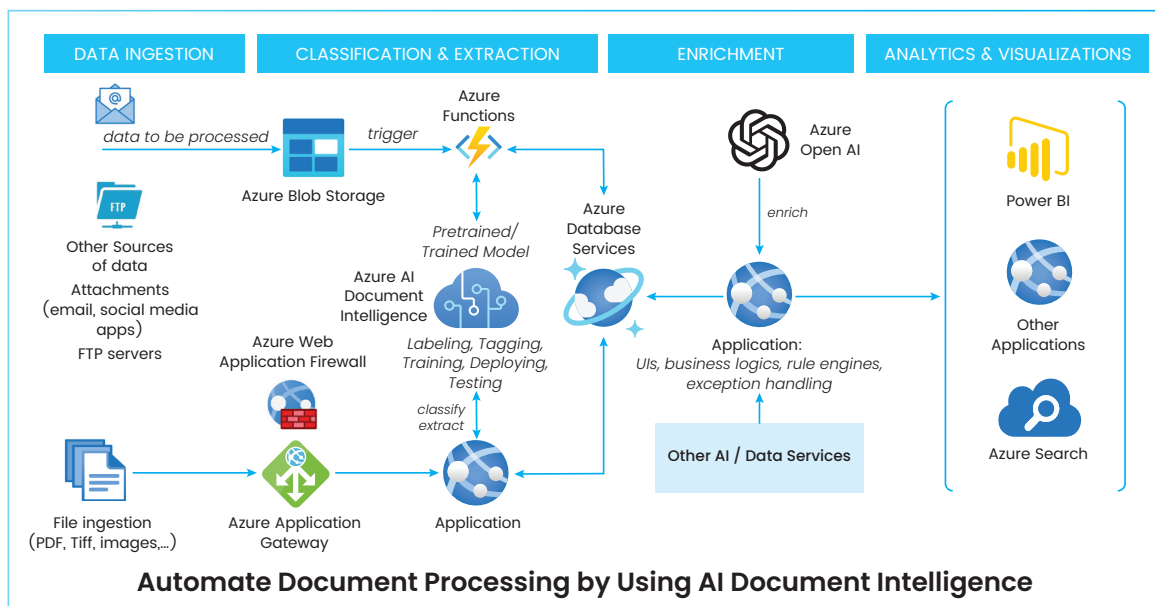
DATA INGESTION

CLASSIFICATION & EXTRACTION

ENRICHMENT

ANALYTICS & VISUALIZATIONS

data to be processed

Azure Blob Storage

trigger

Azure Functions

FTP

Other Sources of data

Attachments (email, social media apps)

FTP servers

Pretrained/ Trained Model

Azure AI Document Intelligence

Labeling, Tagging, Training, Deploying, Testing

Azure Web Application Firewall

classify extract

Azure Database Services

Azure Open AI

enrich

Application: UIs, business logics, rule engines, exception handling

Other AI / Data Services

Power BI

Other Applications

Azure Search

File ingestion (PDF, Tiff, images,...)

Azure Application Gateway

Application

Automate Document Processing by Using AI Document Intelligence